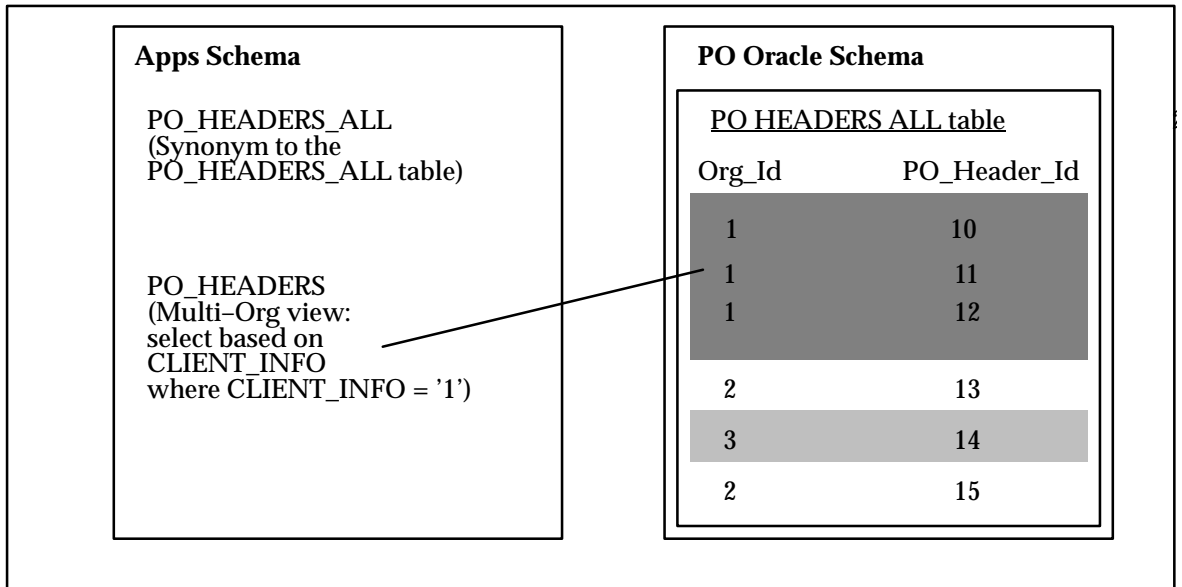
Apps Schema

PO_HEADERS_ALL
(Synonym to the PO_HEADERS_ALL table)

PO_HEADERS
(Multi–Org view: select based on CLIENT_INFO where CLIENT_INFO = '1')

PO Oracle Schema

PO HEADERS ALL table

| Org_Id | PO_Header_Id |
|---|---|
| 1 | 10 |
| 1 | 11 |
| 1 | 12 |
| 2 | 13 |
| 3 | 14 |
| 2 | 15 |